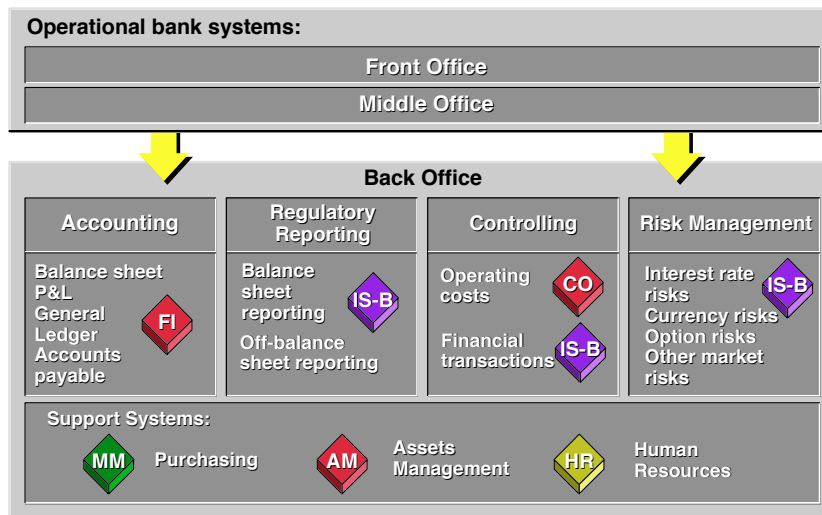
Operational bank systems:

Front Office

Middle Office

Back Office

Accounting

Balance sheet
P&L
General Ledger
Accounts payable

FI

Regulatory Reporting

Balance sheet reporting

IS-B

Off-balance sheet reporting

Controlling

Operating costs

CO

Financial transactions

IS-B

Risk Management

Interest rate risks

IS-B

Currency risks
Option risks
Other market risks

Support Systems:

MM

Purchasing

AM

Assets Management

HR

Human Resources